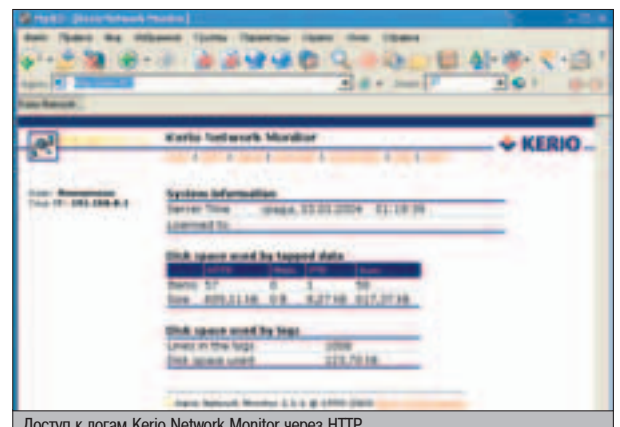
Kerio Network Monitor

KERIO

System information
Server Time среда, 03.03.2004 01:19:39
Licensed to

Disk space used by tapped data

| | HTTP | Mail | FTP | Sum |
|---|---|---|---|---|
| Items | 57 | 0 | 1 | 58 |
| Size | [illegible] | 0 B | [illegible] | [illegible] |

Disk space used by logs
Lines in the logs 1000
Disk space used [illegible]

Доступ к логам Kerio Network Monitor через HTTP